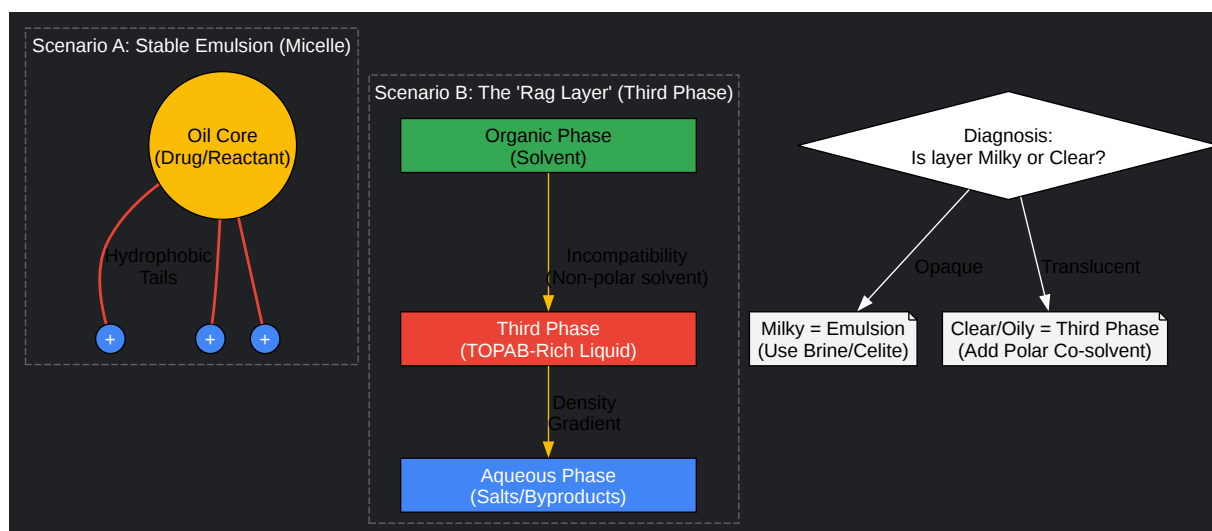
Scenario A: Stable Emulsion (Micelle)

Oil Core
(Drug/Reactant)

Hydrophobic
Tails

+ + +

Scenario B: The 'Rag Layer' (Third Phase)

Organic Phase
(Solvent)

Incompatibility
(Non-polar solvent)

Third Phase
(TOPAB-Rich Liquid)

Density
Gradient

Aqueous Phase
(Salts/Byproducts)

Diagnosis:
Is layer Milky or Clear?

Opaque

Translucent

Milky = Emulsion
(Use Brine/Celite)

Clear/Oily = Third Phase
(Add Polar Co-solvent)